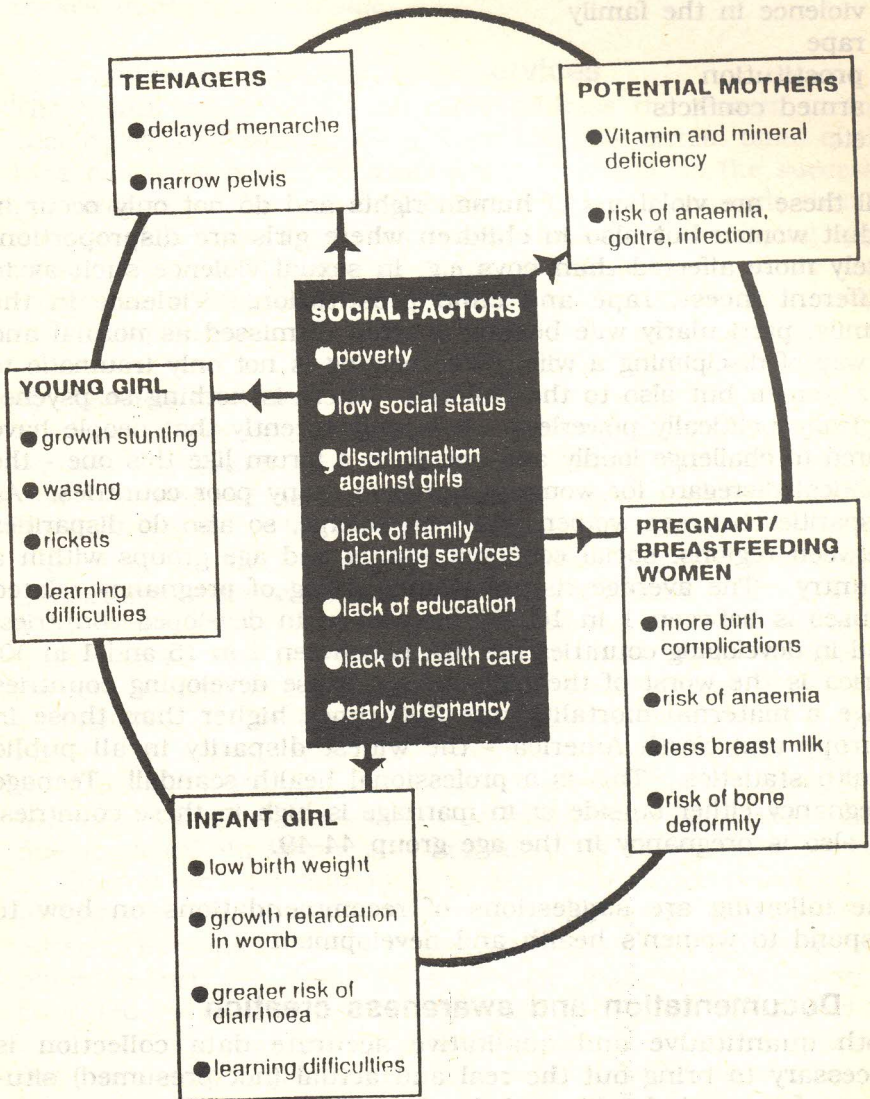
violence in the family
rape
prostitution
armed conflicts
etc.

TEENAGERS
● delayed menarche
● narrow pelvis

POTENTIAL MOTHERS
● Vitamin and mineral deficiency
● risk of anaemia, goitre, infection

SOCIAL FACTORS
● poverty
● low social status
● discrimination against girls
● lack of family planning services
● lack of education
● lack of health care
● early pregnancy

YOUNG GIRL
● growth stunting
● wasting
● rickets
● learning difficulties

PREGNANT/ BREASTFEEDING WOMEN
● more birth complications
● risk of anaemia
● less breast milk
● risk of bone deformity

INFANT GIRL
● low birth weight
● growth retardation in womb
● greater risk of diarrhoea
● learning difficulties

All these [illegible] human rights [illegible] do not only occur in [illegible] that women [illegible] children where girls are disproportionately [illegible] than boys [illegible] a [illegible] cycle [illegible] different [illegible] rape and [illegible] Violence in the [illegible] particularly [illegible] dismissed as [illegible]

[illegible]

The following are suggestions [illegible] on how to respond to women's health and development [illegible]

Documentation and awareness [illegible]

Both quantitative and qualitative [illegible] data collection is necessary to bring out the real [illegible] situ-